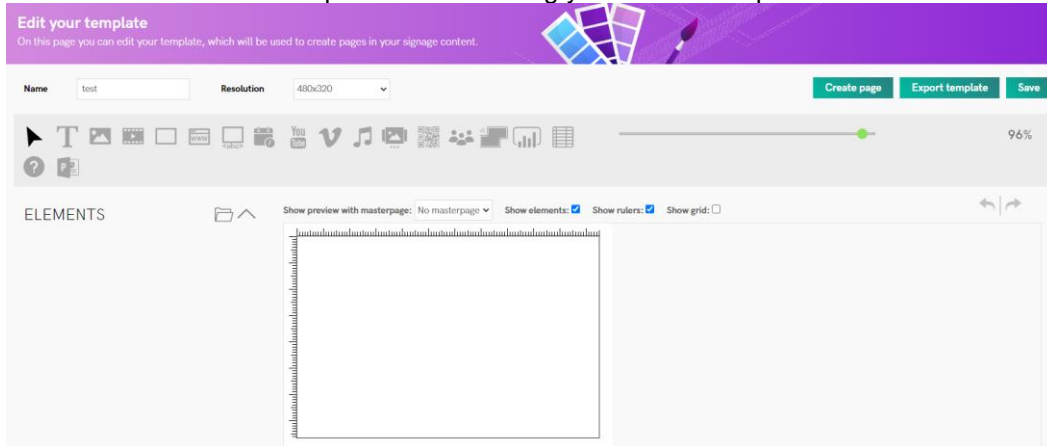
Edit your template
On this page you can edit your template, which will be used to create pages in your signage content.

Name test Resolution 480x320

Create page Export template Save

96%

ELEMENTS

Show preview with masterpage: No masterpage Show elements: Show rulers: Show grid: